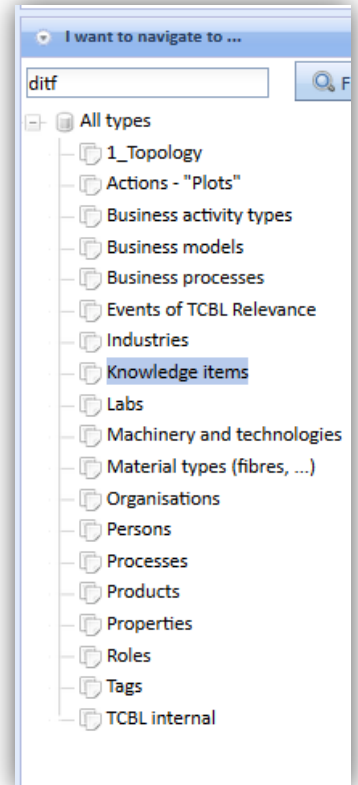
I want to navigate to ...

ditf

F

All types
1_Topology
Actions - "Plots"
Business activity types
Business models
Business processes
Events of TCBL Relevance
Industries
Knowledge items
Labs
Machinery and technologies
Material types (fibres, ...)
Organisations
Persons
Processes
Products
Properties
Roles
Tags
TCBL internal